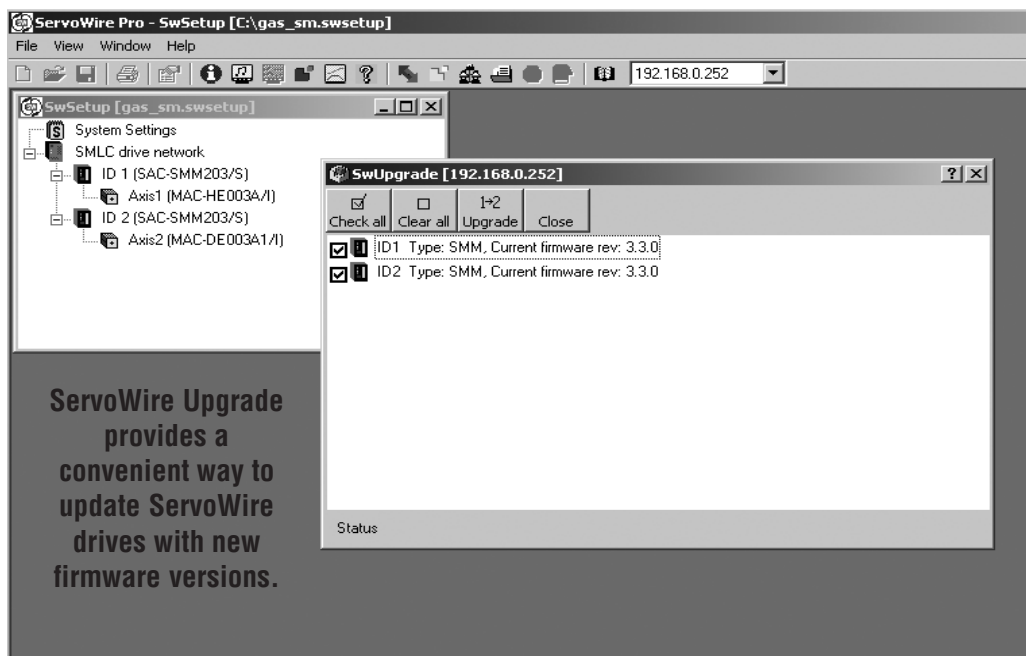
ServoWire Pro - SwSetup [C:\gas_sm.swsetup]

File View Window Help

192.168.0.252

SwSetup [gas_sm.swsetup]

System Settings
SMLC drive network
ID 1 (SAC-SMM203/S)
Axis1 (MAC-HE003A/I)
ID 2 (SAC-SMM203/S)
Axis2 (MAC-DE003A1/I)

SwUpgrade [192.168.0.252]

Check all Clear all 1→2 Upgrade Close

ID1 Type: SMM, Current firmware rev: 3.3.0
ID2 Type: SMM, Current firmware rev: 3.3.0

Status

ServoWire Upgrade provides a convenient way to update ServoWire drives with new firmware versions.